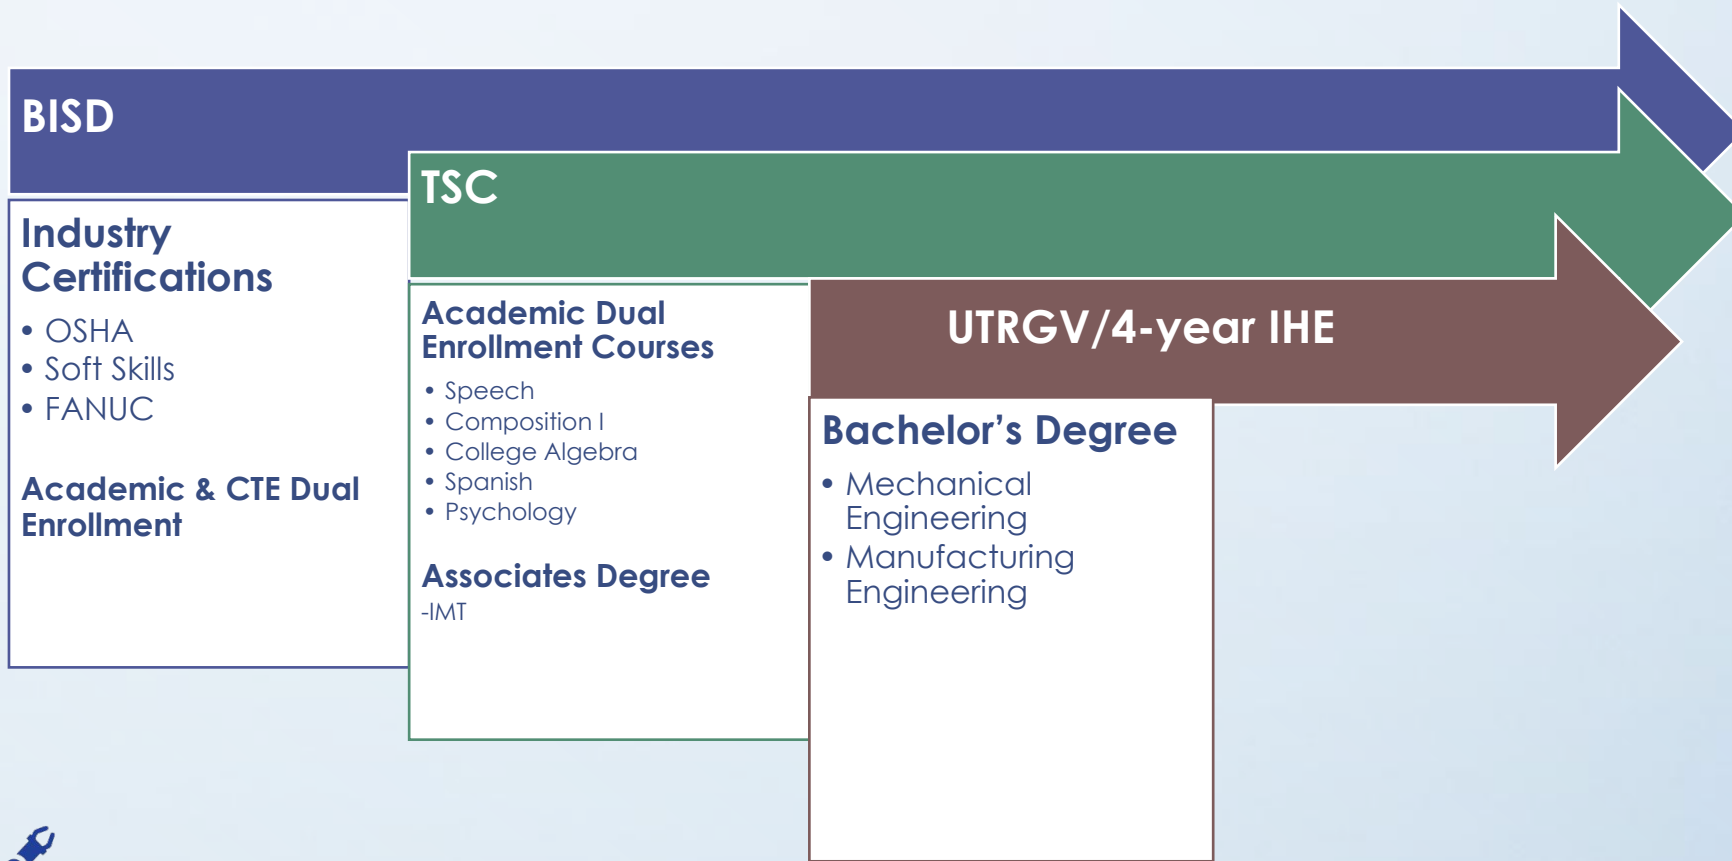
BISD

Industry Certifications

- OSHA
- Soft Skills
- FANUC

Academic & CTE Dual Enrollment

TSC

Academic Dual Enrollment Courses

- Speech
- Composition I
- College Algebra
- Spanish
- Psychology

Associates Degree
-IMT

UTRGV/4-year IHE

Bachelor's Degree

- Mechanical Engineering
- Manufacturing Engineering